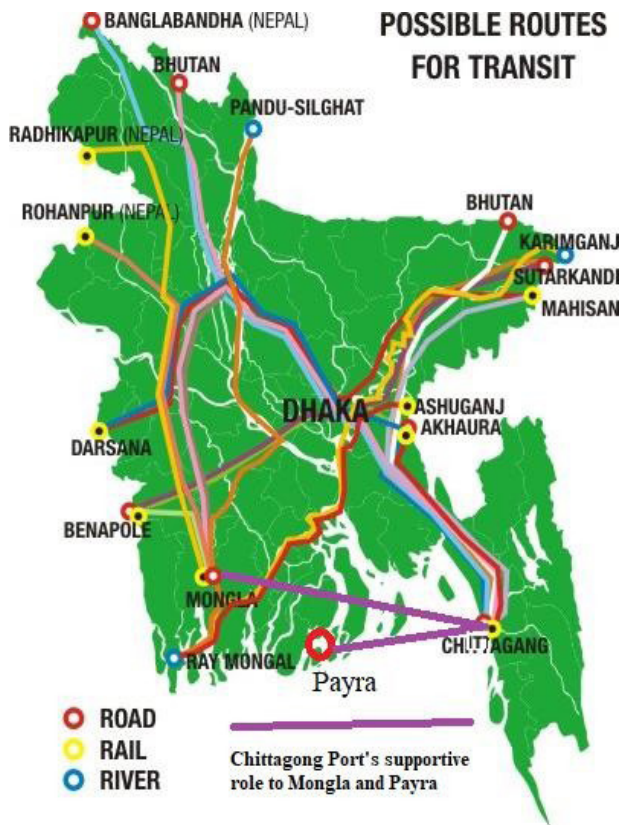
POSSIBLE ROUTES FOR TRANSIT

BANGLABANDHA (NEPAL)
BHUTAN
PANDU-SILGHAT
RADHIKAPUR (NEPAL)
ROHANPUR (NEPAL)
BHUTAN
KARIMGANJ
SUTARKANDI
MAHISAN
DHAKA
ASHUGANJ
AKHAURA
DARSANA
BENAPOLE
MONGLA
RAY MONGAL
CHITTAGANG
Payra

ROAD
RAIL
RIVER

Chittagong Port's supportive role to Mongla and Payra